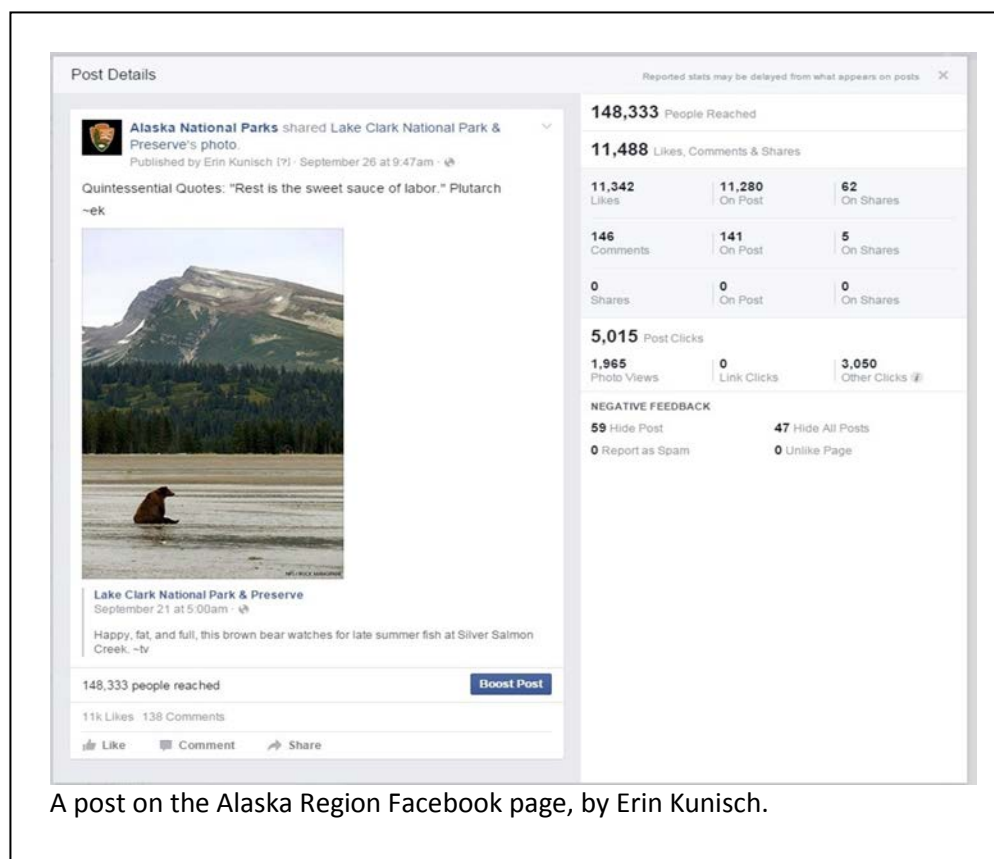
Post Details

Reported stats may be delayed from what appears on posts ×

Alaska National Parks shared Lake Clark National Park & Preserve's photo.
Published by Erin Kunisch [?] · September 26 at 9:47am ·

Quintessential Quotes: "Rest is the sweet sauce of labor." Plutarch ~ek

NPS/KICK MANGAN

Lake Clark National Park & Preserve
September 21 at 5:00am ·

Happy, fat, and full, this brown bear watches for late summer fish at Silver Salmon Creek. ~tv

148,333 people reached

Boost Post

11k Likes 138 Comments

Like Comment Share

148,333 People Reached

11,488 Likes, Comments & Shares

| 11,342 Likes | 11,280 On Post | 62 On Shares |
|---|---|---|
| 146 Comments | 141 On Post | 5 On Shares |
| 0 Shares | 0 On Post | 0 On Shares |

5,015 Post Clicks

| 1,965 Photo Views | 0 Link Clicks | 3,050 Other Clicks |
|---|---|---|

NEGATIVE FEEDBACK

59 Hide Post
47 Hide All Posts
0 Report as Spam
0 Unlike Page

A post on the Alaska Region Facebook page, by Erin Kunisch.